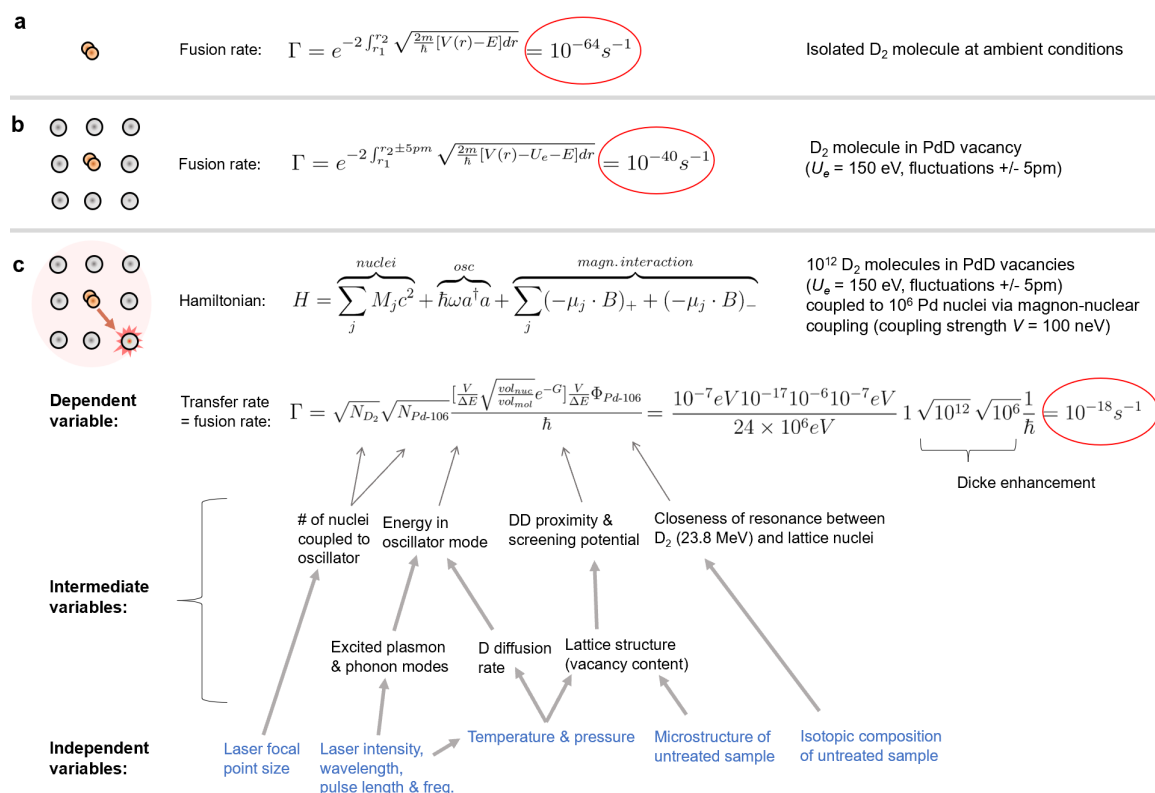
a

Fusion rate: $\Gamma = e^{-2\int_{r_1}^{r_2}\sqrt{\frac{2m}{\hbar}[V(r)-E]dr}} = 10^{-64}s^{-1}$

Isolated $D_2$ molecule at ambient conditions

b

Fusion rate: $\Gamma = e^{-2\int_{r_1}^{r_2\pm5pm}\sqrt{\frac{2m}{\hbar}[V(r)-U_e-E]dr}} = 10^{-40}s^{-1}$

$D_2$ molecule in PdD vacancy ($U_e$ = 150 eV, fluctuations +/- 5pm)

c

Hamiltonian: $H = \overbrace{\sum_j M_j c^2}^{nuclei} + \overbrace{\hbar\omega a^\dagger a}^{osc} + \overbrace{\sum_j (-\mu_j \cdot B)_+ + (-\mu_j \cdot B)_-}^{magn.interaction}$

$10^{12}$ $D_2$ molecules in PdD vacancies ($U_e$ = 150 eV, fluctuations +/- 5pm) coupled to $10^6$ Pd nuclei via magnon-nuclear coupling (coupling strength $V$ = 100 neV)

Dependent variable:

Transfer rate = fusion rate:

$\Gamma = \sqrt{N_{D_2}}\sqrt{N_{Pd\text{-}106}}\frac{[\frac{V}{\Delta E}\sqrt{\frac{vol_{nuc}}{vol_{mol}}}e^{-G}]\frac{V}{\Delta E}\Phi_{Pd\text{-}106}}{\hbar} = \frac{10^{-7}eV10^{-17}10^{-6}10^{-7}eV}{24\times10^6eV}1\sqrt{10^{12}}\sqrt{10^6}\frac{1}{\hbar} = 10^{-18}s^{-1}$

Dicke enhancement

Intermediate variables:

# of nuclei coupled to oscillator

Energy in oscillator mode

DD proximity & screening potential

Closeness of resonance between $D_2$ (23.8 MeV) and lattice nuclei

Excited plasmon & phonon modes

D diffusion rate

Lattice structure (vacancy content)

Independent variables:

Laser focal point size

Laser intensity, wavelength, pulse length & freq.

Temperature & pressure

Microstructure of untreated sample

Isotopic composition of untreated sample